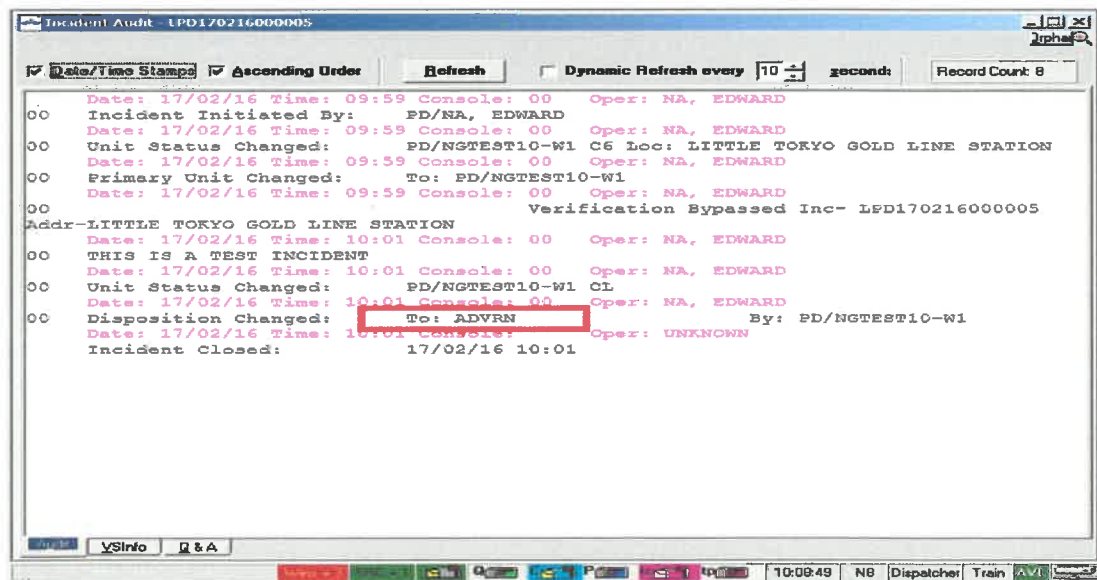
Incident Audit - LPD170216000005

Date/Time Stamps  Ascending Order  Refresh  Dynamic Refresh every 10 seconds  Record Count: 8

Date: 17/02/16 Time: 09:59 Console: 00 Oper: NA, EDWARD
00 Incident Initiated By: PD/NA, EDWARD
Date: 17/02/16 Time: 09:59 Console: 00 Oper: NA, EDWARD
00 Unit Status Changed: PD/NGTEST10-W1 C6 Loc: LITTLE TOKYO GOLD LINE STATION
Date: 17/02/16 Time: 09:59 Console: 00 Oper: NA, EDWARD
00 Primary Unit Changed: To: PD/NGTEST10-W1
Date: 17/02/16 Time: 09:59 Console: 00 Oper: NA, EDWARD
00 Verification Bypassed Inc- LPD170216000005 Addr-LITTLE TOKYO GOLD LINE STATION
Date: 17/02/16 Time: 10:01 Console: 00 Oper: NA, EDWARD
00 THIS IS A TEST INCIDENT
Date: 17/02/16 Time: 10:01 Console: 00 Oper: NA, EDWARD
00 Unit Status Changed: PD/NGTEST10-W1 CL
Date: 17/02/16 Time: 10:01 Console: 00 Oper: NA, EDWARD
00 Disposition Changed: To: ADVRN By: PD/NGTEST10-W1
Date: 17/02/16 Time: 10:01 Console: Oper: UNKNOWN
Incident Closed: 17/02/16 10:01

Audit  VSInfo  Q & A

10:08:49  N8  Dispatcher  Train  AVL